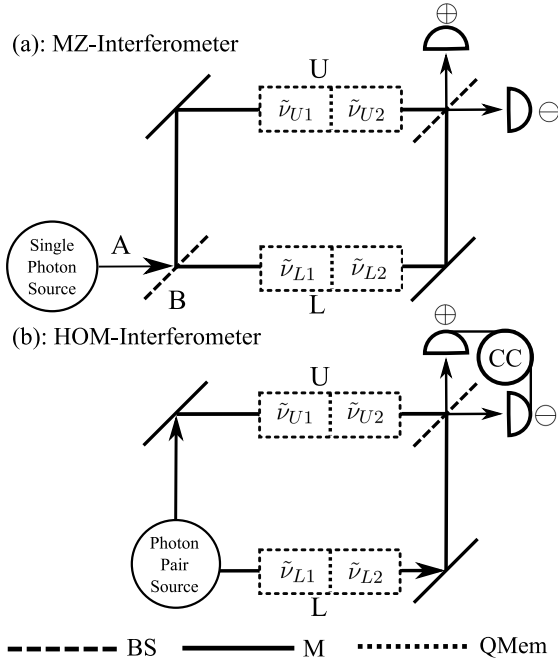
(a): MZ-Interferometer

$\oplus$

U

$\tilde{\nu}_{U1}$ $\tilde{\nu}_{U2}$

$\ominus$

Single Photon Source

A

B

$\tilde{\nu}_{L1}$ $\tilde{\nu}_{L2}$

L

(b): HOM-Interferometer

$\oplus$

CC

U

$\tilde{\nu}_{U1}$ $\tilde{\nu}_{U2}$

$\ominus$

Photon Pair Source

$\tilde{\nu}_{L1}$ $\tilde{\nu}_{L2}$

L

BS M QMem